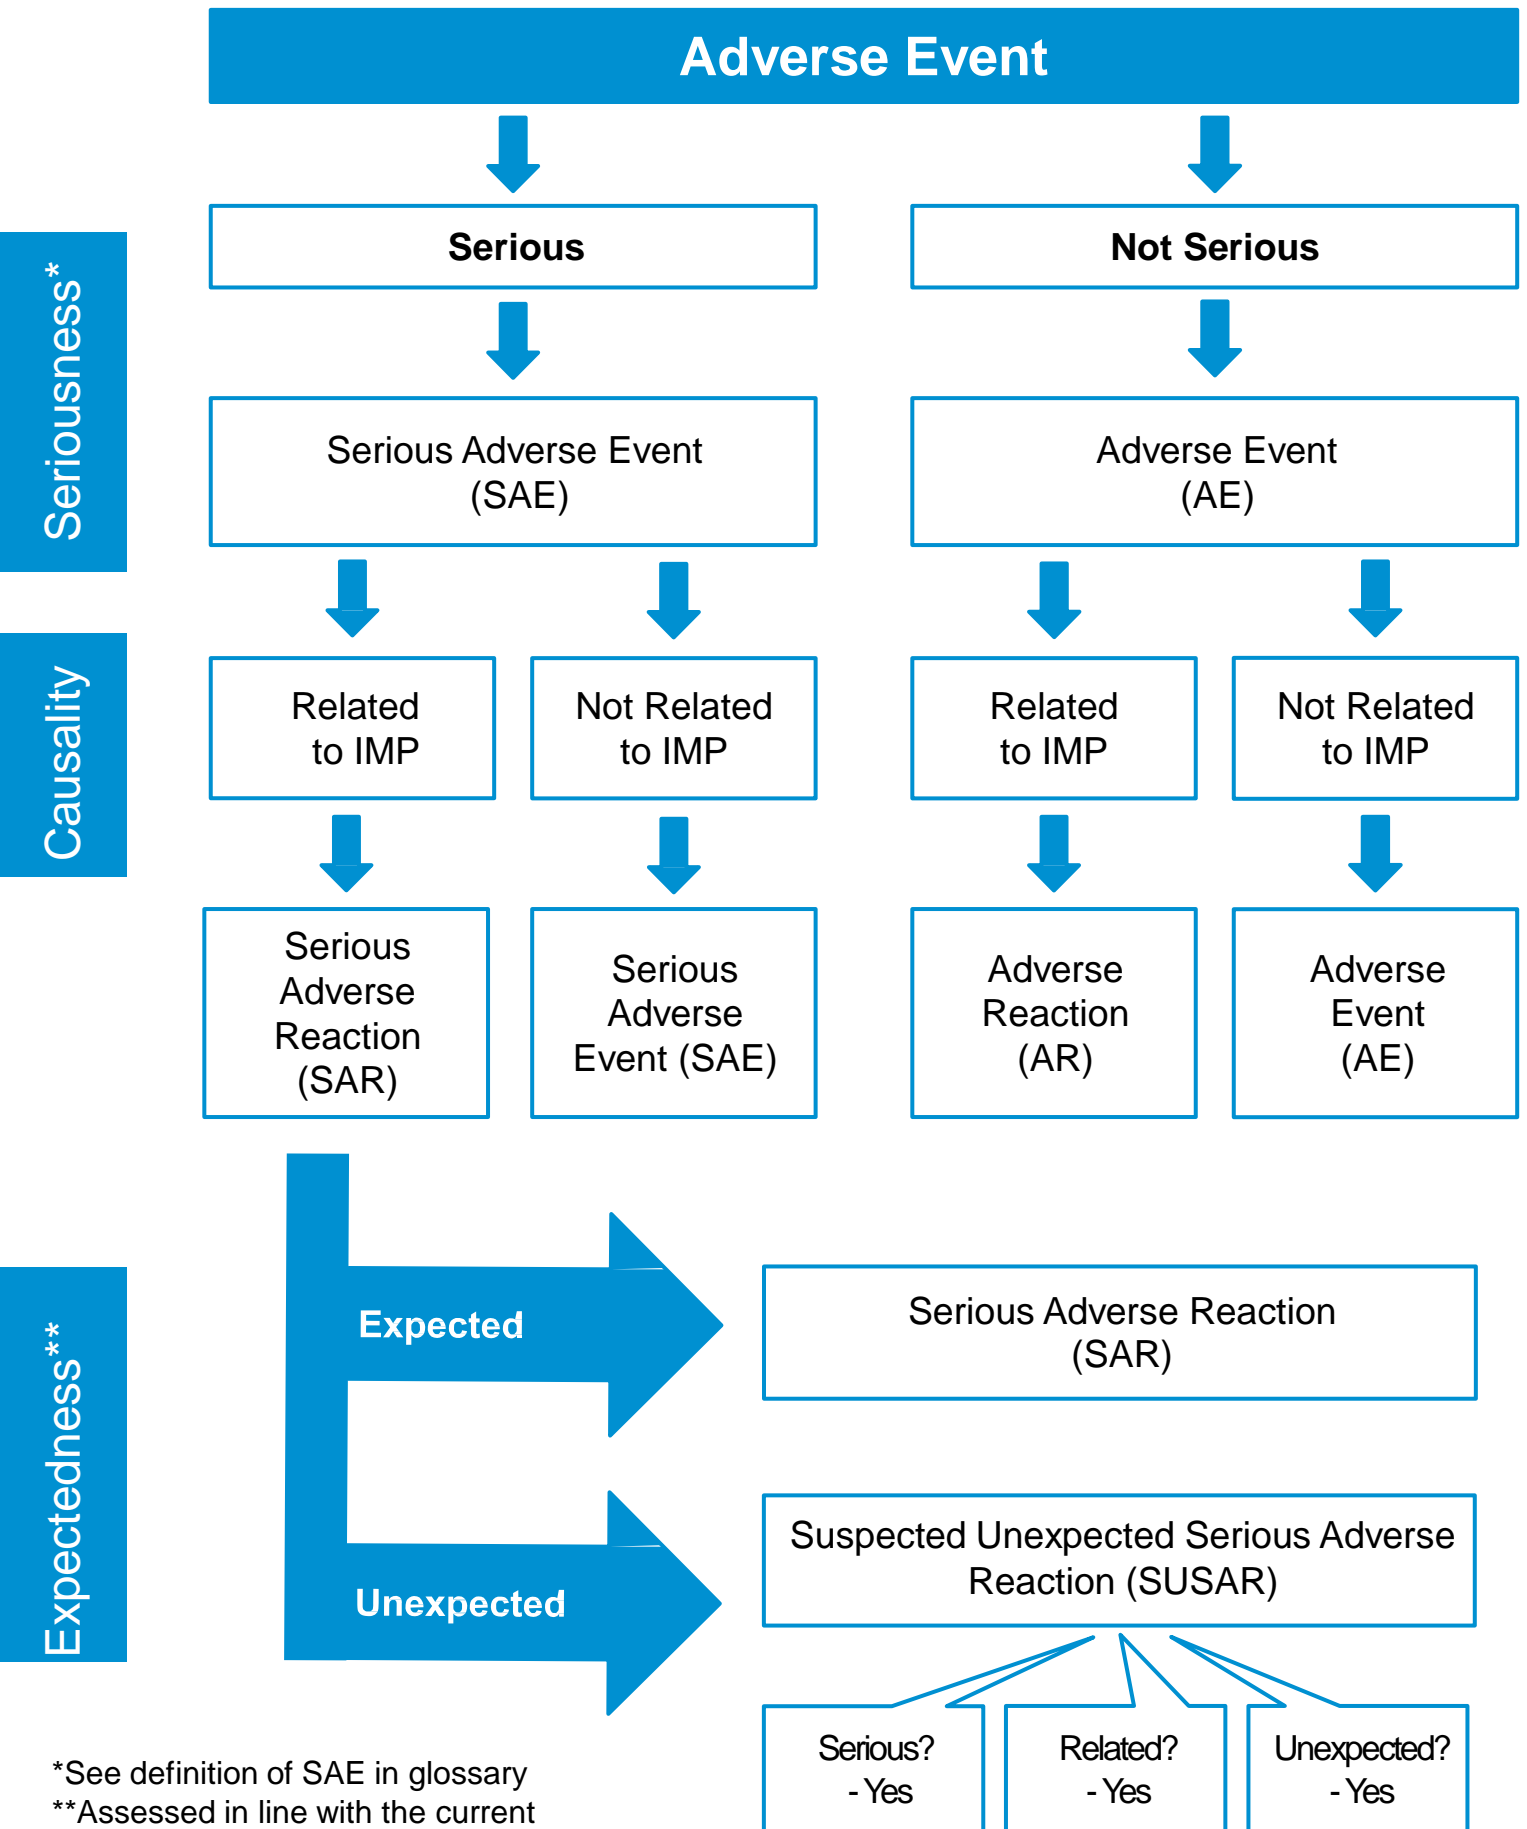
Adverse Event

Seriousness*

Serious

Not Serious

Serious Adverse Event (SAE)

Adverse Event (AE)

Causality

Related to IMP

Not Related to IMP

Related to IMP

Not Related to IMP

Serious Adverse Reaction (SAR)

Serious Adverse Event (SAE)

Adverse Reaction (AR)

Adverse Event (AE)

Expectedness**

Expected

Serious Adverse Reaction (SAR)

Unexpected

Suspected Unexpected Serious Adverse Reaction (SUSAR)

Serious? - Yes

Related? - Yes

Unexpected? - Yes

*See definition of SAE in glossary
**Assessed in line with the current